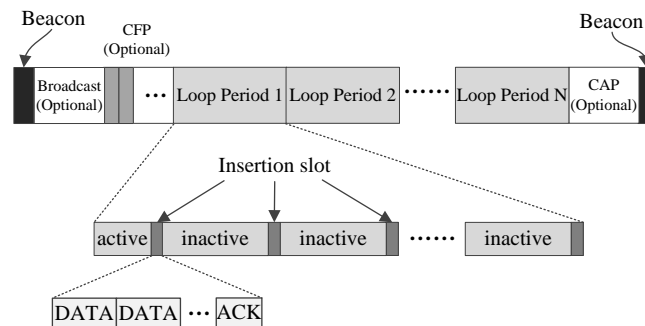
Beacon

CFP (Optional)

Beacon

Broadcast (Optional)

···

Loop Period 1

Loop Period 2

······

Loop Period N

CAP (Optional)

Insertion slot

active

inactive

inactive

······

inactive

DATA

DATA

···

ACK